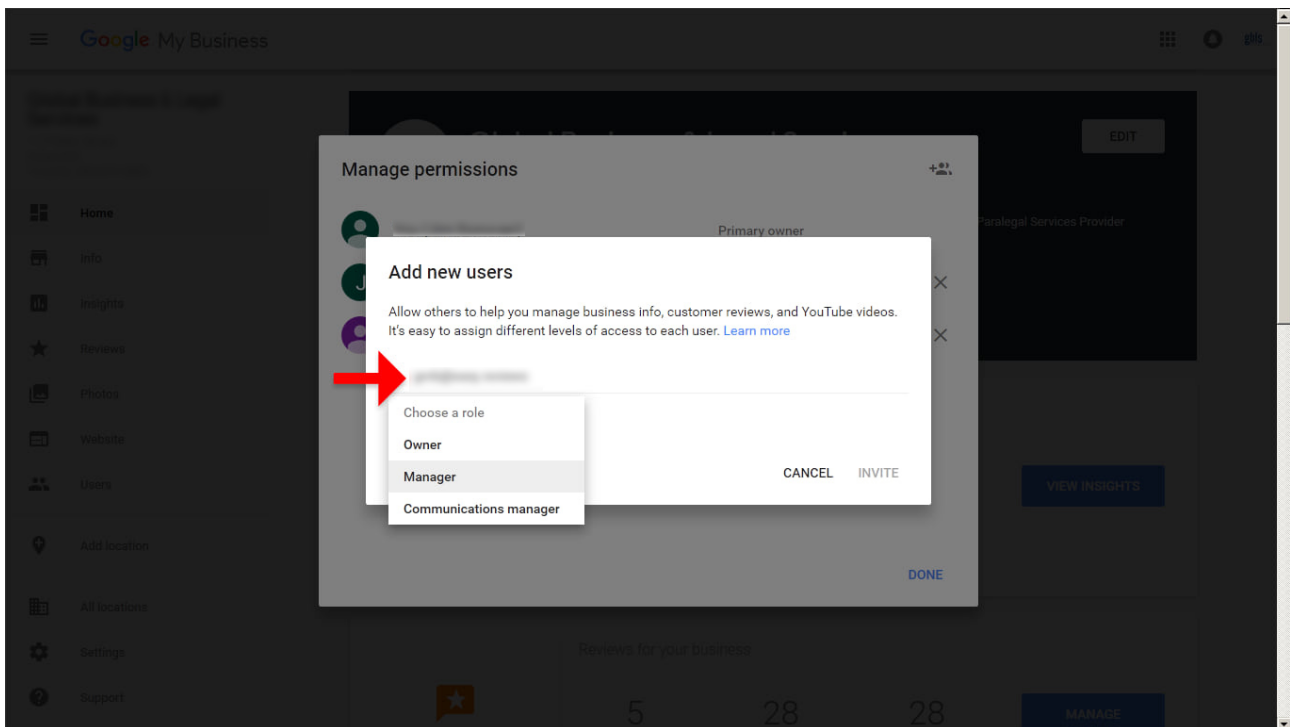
Google My Business

Home
Info
Insights
Reviews
Photos
Website
Users
Add location
All locations
Settings
Support

EDIT

Paralegal Services Provider

Manage permissions

Primary owner

Add new users

Allow others to help you manage business info, customer reviews, and YouTube videos. It's easy to assign different levels of access to each user. Learn more

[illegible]

Choose a role
Owner
Manager
Communications manager

CANCEL INVITE

VIEW INSIGHTS

DONE

Reviews for your business

5 28 28

MANAGE